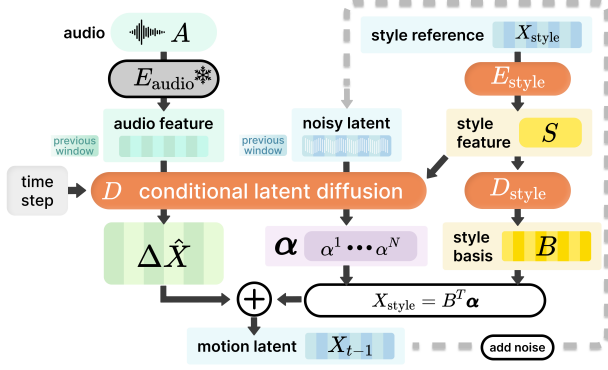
audio $A$

$E_{\text{audio}}$

audio feature

previous window

noisy latent

previous window

style reference $X_{\text{style}}$

$E_{\text{style}}$

style feature $S$

time step

$D$ conditional latent diffusion

$D_{\text{style}}$

$\Delta\hat{X}$

$\boldsymbol{\alpha}$ $\alpha^1 \cdots \alpha^N$

style basis $B$

$X_{\text{style}} = B^T\boldsymbol{\alpha}$

motion latent $X_{t-1}$

add noise